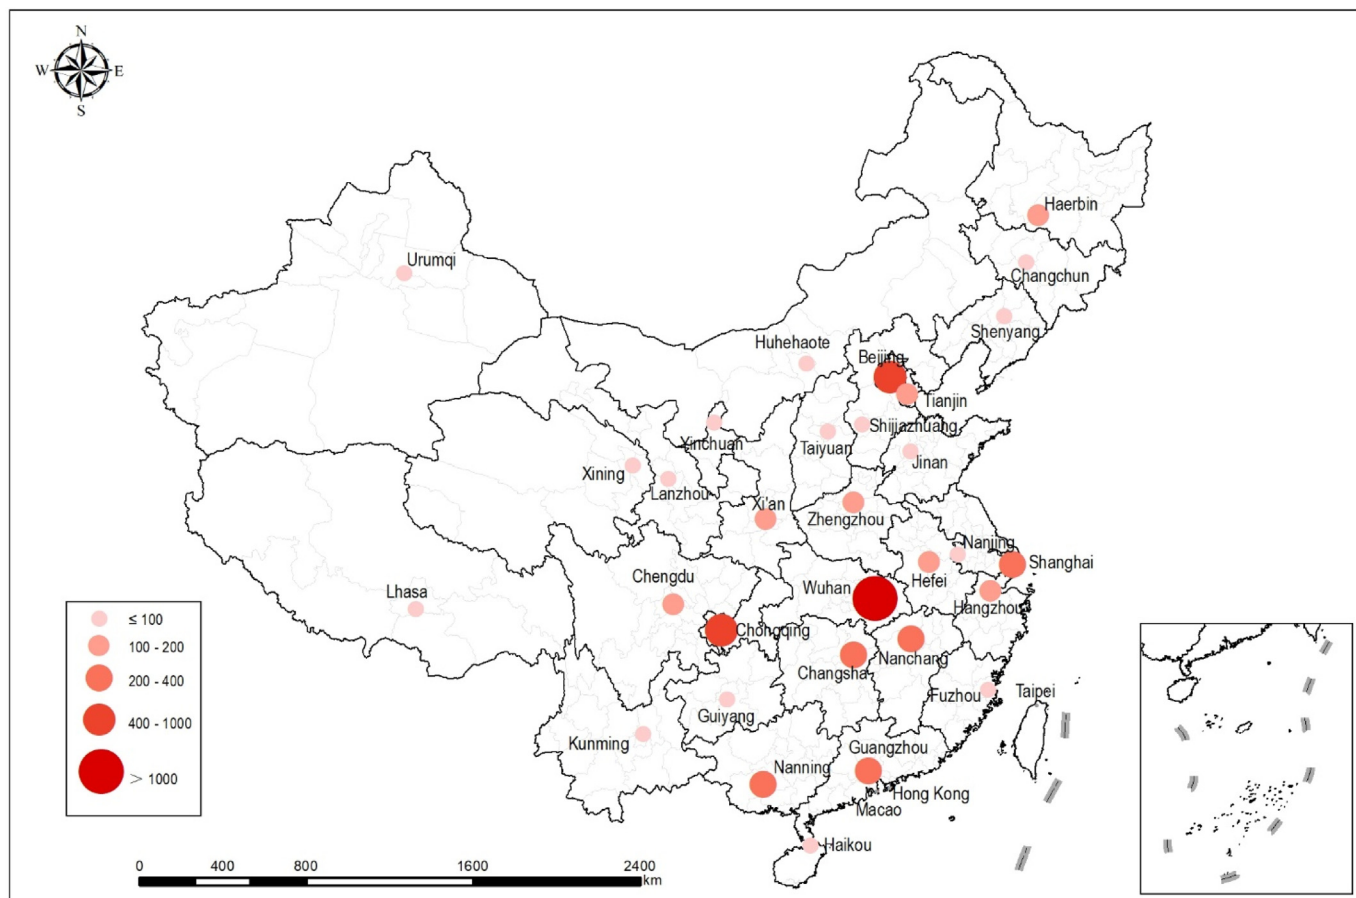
N
W
E
S

Haerbin
Urumqi
Changchun
Shenyang
Huhehaote
Beijing
Tianjin
Shijiazhuang
Yinchuan
Taiyuan
Jinan
Xining
Lanzhou
Xi'an
Zhengzhou
Nanjing
Shanghai
Hefei
Chengdu
Wuhan
Hangzhou
Lhasa
Chongqing
Nanchang
Changsha
Fuzhou
Taipei
Guiyang
Kunming
Guangzhou
Nanning
Hong Kong
Macao
Haikou

≤ 100
100 - 200
200 - 400
400 - 1000
> 1000

0
400
800
1600
2400
km